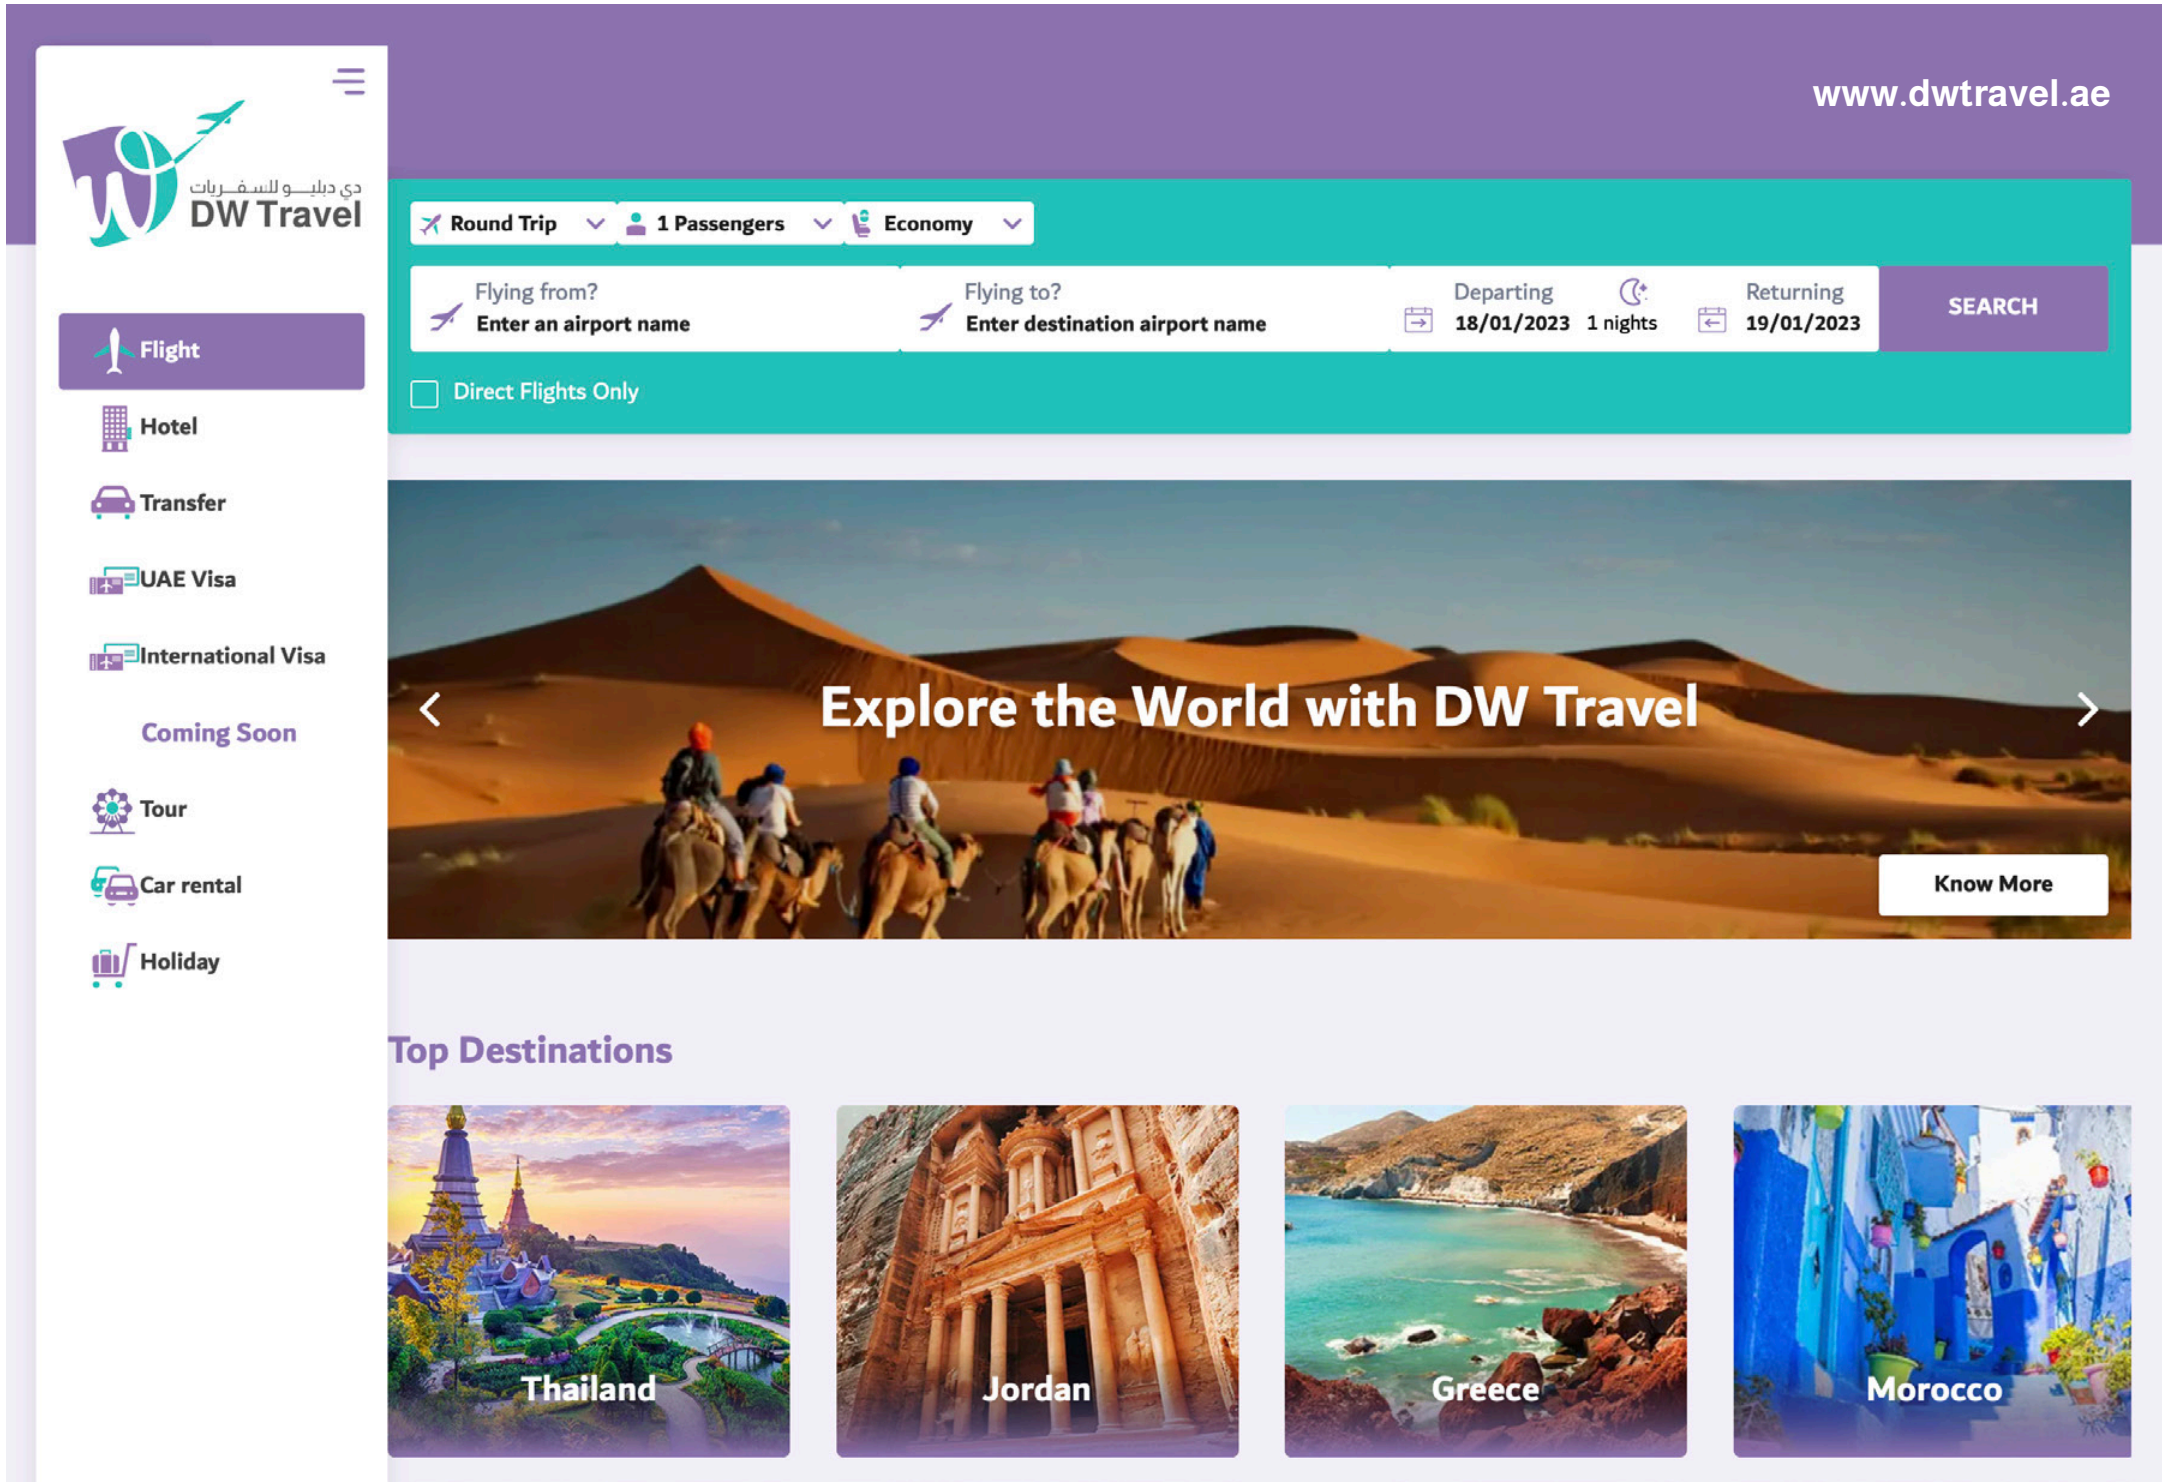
دي دبليو للسفريات
DW Travel

www.dwtravel.ae

Flight
Hotel
Transfer
UAE Visa
International Visa
Coming Soon
Tour
Car rental
Holiday

Round Trip
1 Passengers
Economy

Flying from?
Enter an airport name
Flying to?
Enter destination airport name
Departing
18/01/2023
1 nights
Returning
19/01/2023
SEARCH

Direct Flights Only

Explore the World with DW Travel

Know More

Top Destinations

Thailand
Jordan
Greece
Morocco